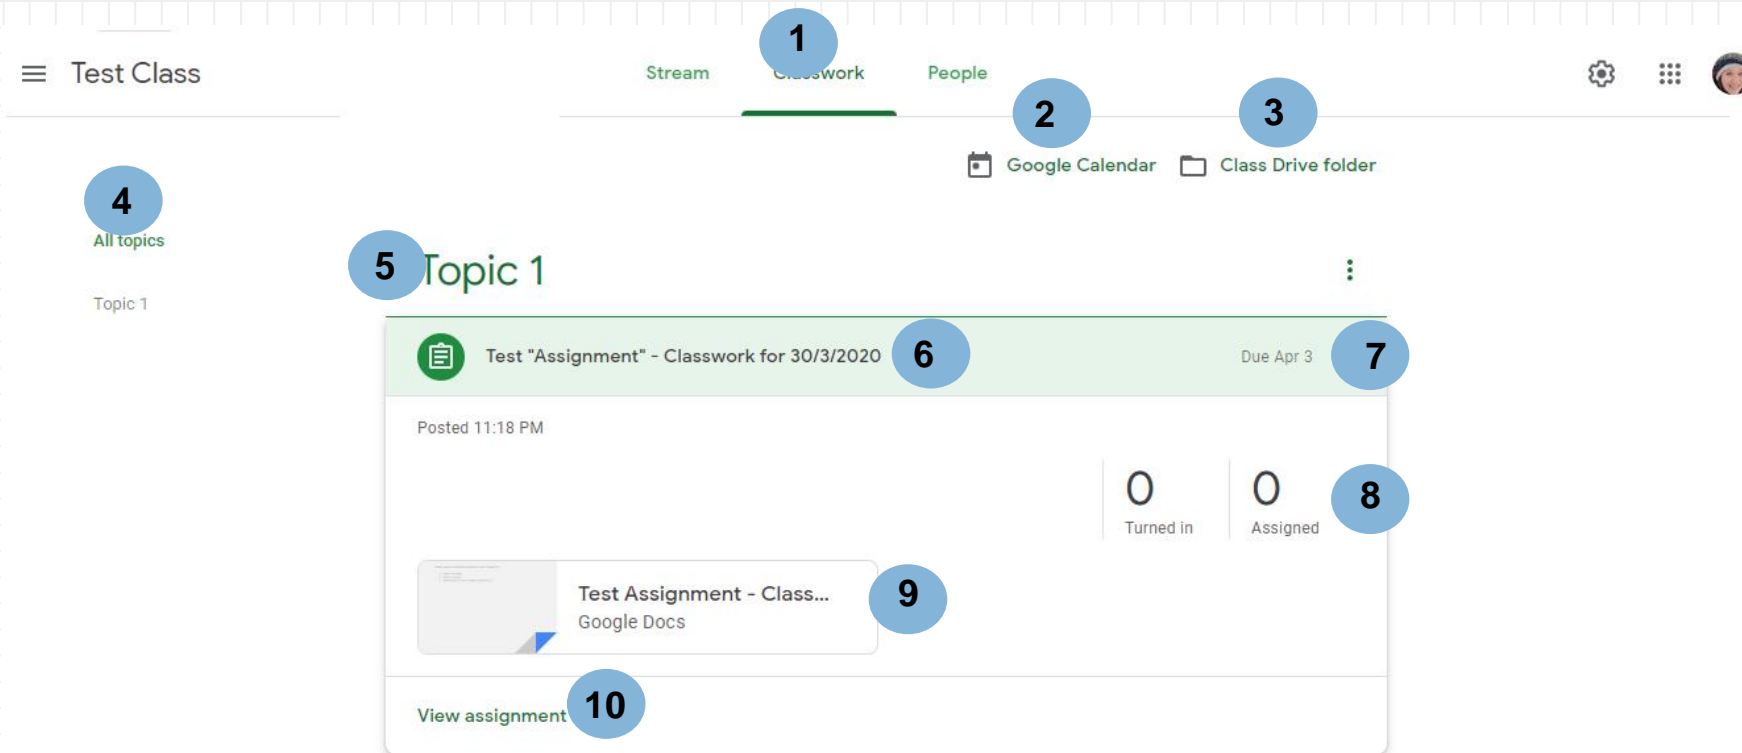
Test Class

Stream
1
Classwork
People

2
Google Calendar
3
Class Drive folder

4
All topics

Topic 1

5
Topic 1

Test "Assignment" - Classwork for 30/3/2020
6
Due Apr 3
7

Posted 11:18 PM

0
Turned in
0
Assigned
8

Test Assignment - Class...
Google Docs
9

View assignment
10